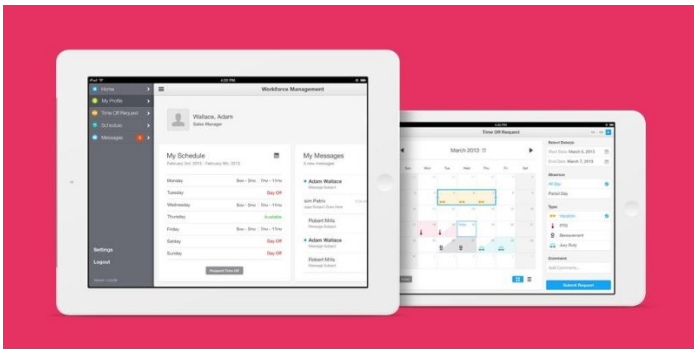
iPad
4:20 PM

Home
My Profile
Time Off Request
Schedule
Messages
Settings
Logout

Workforce Management

Wallace, Adam
Sales Manager

My Schedule
February 3rd, 2015 - February 9th, 2015

| | |
|---|---|
| Monday | 8am - 5pm 7m - 11m |
| Tuesday | Day Off |
| Wednesday | 8am - 5pm 7m - 11m |
| Thursday | Available |
| Friday | 8am - 5pm 7m - 11m |
| Saturday | Day Off |
| Sunday | Day Off |

Request Time Off

My Messages

Adam Wallace
Message Subject

Jim Petrio
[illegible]

Robert Mills
Message Subject

Adam Wallace
Message Subject

Robert Mills
Message Subject

Time Off Request

March 2015

Select Date(s)
Start Date: March 2, 2015
End Date: March 7, 2015

Absence
All Day
Partial Day

Type
Vacation
PTO
Bereavement
Jury Duty

Comment
Add Comment...

Submit Request